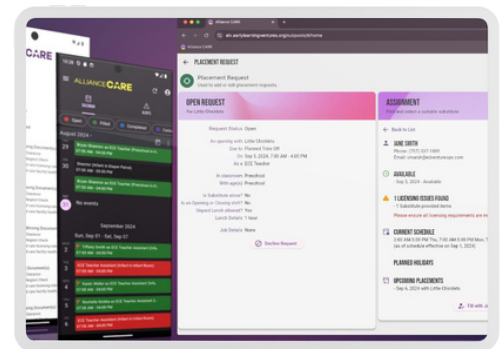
CARE

ALLIANCE CARE

August 2024

Open

Filter

Completed

30

September 2024

Sun, Sep 01 - Sat, Sep 07

Alliance CARE

PLACEMENT REQUEST

Placement Request

Used to add or edit placement requests

OPEN REQUEST

For Little Ohioans

Request Status Open

Due to Planned Time Off

Is Substitute given? No

Job Details None

Decline Request

ASSIGNMENT

Back to List

JANE SMITH

AVAILABLE

Sep 5, 2024 - Available

1 LICENSING ISSUES FOUND

Please ensure all licensing requirements are m

CURRENT SCHEDULE

PLANNED HOLIDAYS

UPCOMING PLACEMENTS

Sep 4, 2024 with Little Ohioans

Fill with